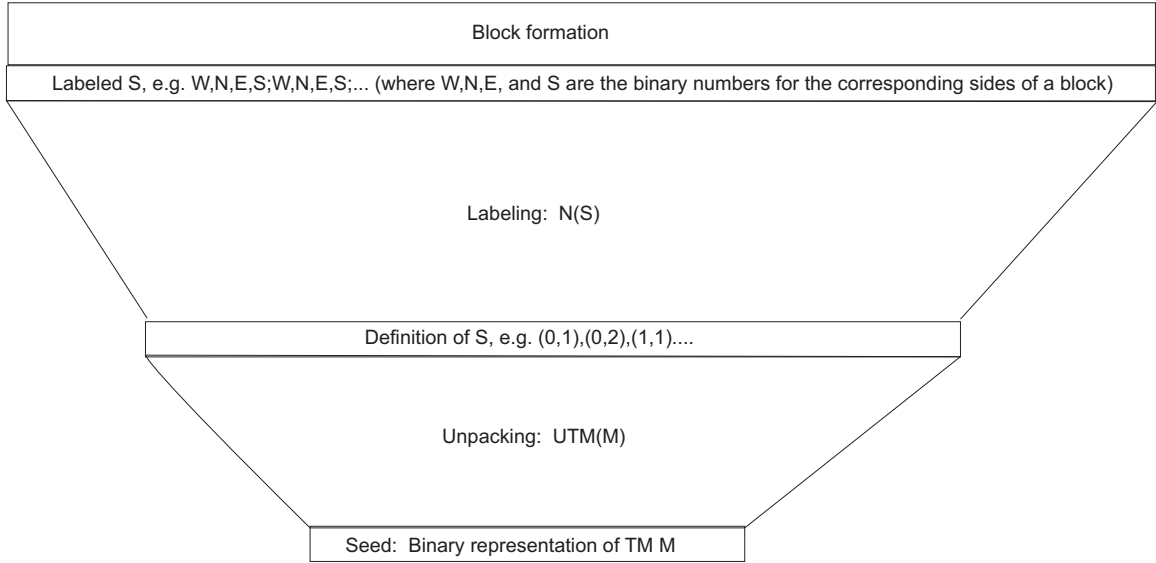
Block formation

Labeled S, e.g. W,N,E,S;W,N,E,S;... (where W,N,E, and S are the binary numbers for the corresponding sides of a block)

Labeling: N(S)

Definition of S, e.g. (0,1),(0,2),(1,1)....

Unpacking: UTM(M)

Seed: Binary representation of TM M